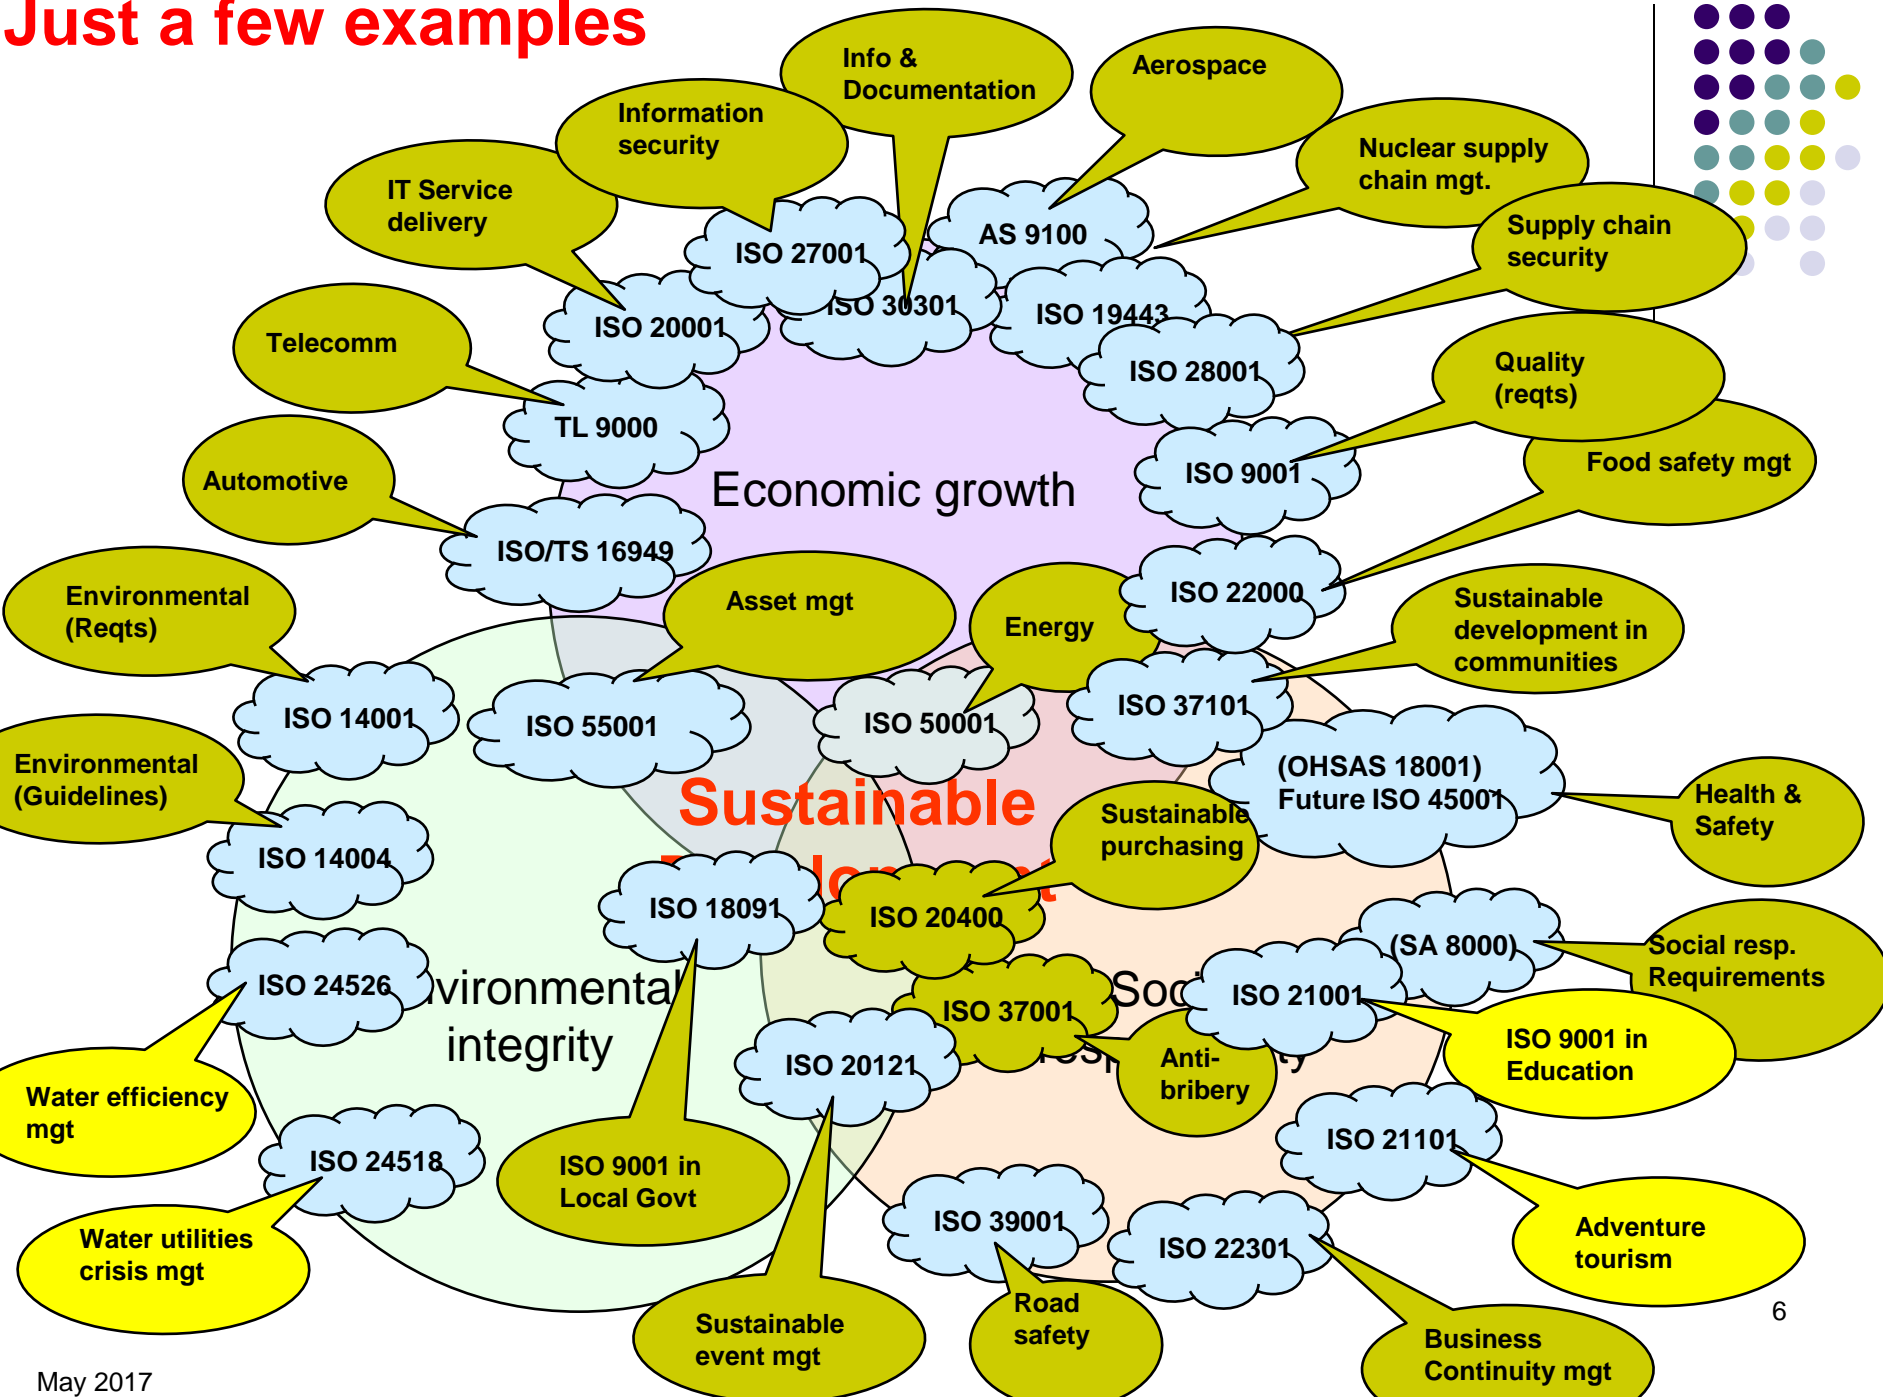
Just a few examples

Info & Documentation

Aerospace

Information security

Nuclear supply chain mgt.

IT Service delivery

Supply chain security

ISO 27001

AS 9100

ISO 30301

ISO 19443

ISO 20001

Telecomm

ISO 28001

Quality (reqts)

TL 9000

Food safety mgt

Automotive

ISO 9001

Economic growth

ISO/TS 16949

ISO 22000

Environmental (Reqts)

Asset mgt

Energy

Sustainable development in communities

ISO 14001

ISO 55001

ISO 50001

ISO 37101

Environmental (Guidelines)

(OHSAS 18001) Future ISO 45001

Health & Safety

Sustainable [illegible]

Sustainable purchasing

ISO 14004

ISO 18091

ISO 20400

(SA 8000)

Social resp. Requirements

ISO 24526

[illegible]vironmental integrity

ISO 37001

Soc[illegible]

ISO 21001

ISO 9001 in Education

ISO 20121

Anti-bribery

Water efficiency mgt

ISO 21101

ISO 24518

ISO 9001 in Local Govt

Adventure tourism

ISO 39001

ISO 22301

Water utilities crisis mgt

Road safety

6

Sustainable event mgt

Business Continuity mgt

May 2017